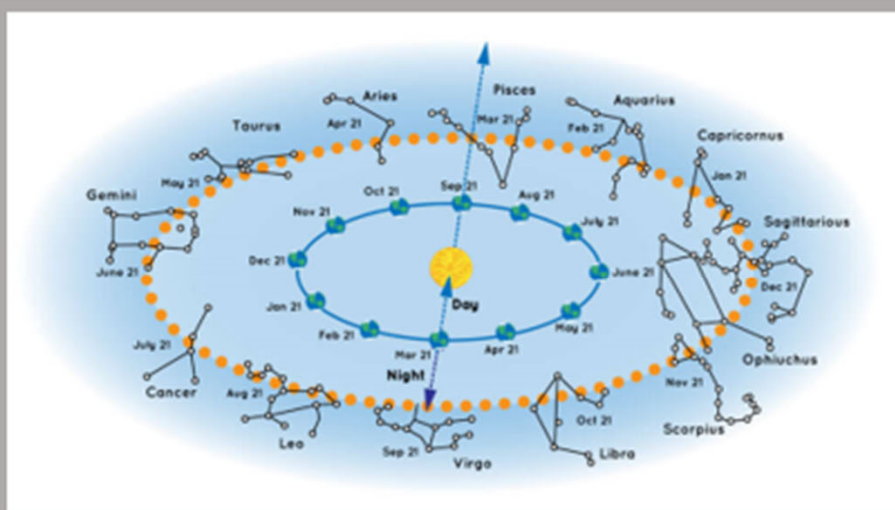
Aries
Pisces
Aquarius
Taurus
Apr 21
Mar 21
Feb 21
Capricornus
May 21
Gemini
Oct 21
Sep 21
Aug 21
Jan 21
Nov 21
July 21
Sagittarious
Dec 21
June 21
June 21
Dec 21
Day
Jan 21
Feb 21
May 21
Mar 21
Apr 21
July 21
Ophiuchus
Night
Nov 21
Cancer
Aug 21
Oct 21
Scorpius
Leo
Sep 21
Libra
Virgo